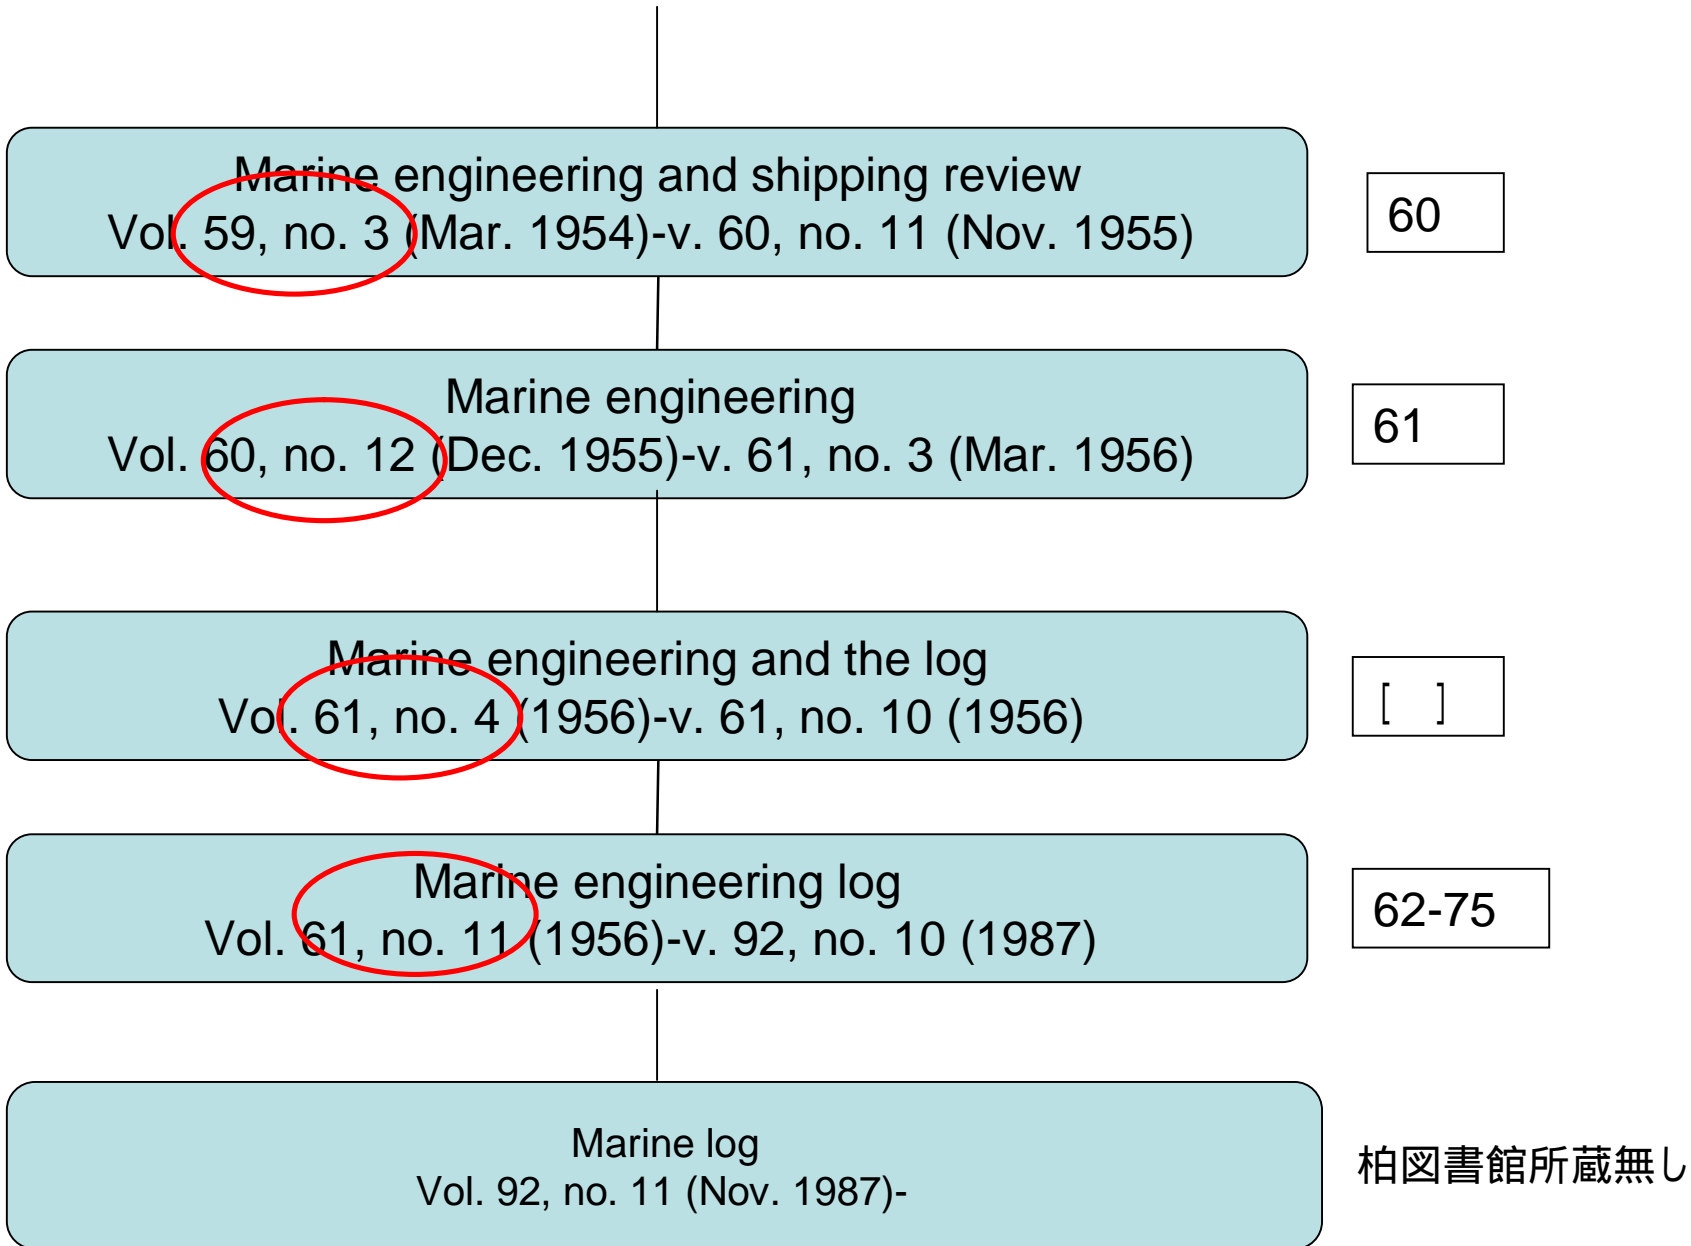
Marine engineering and shipping review
Vol. 59, no. 3 (Mar. 1954)-v. 60, no. 11 (Nov. 1955)

60

Marine engineering
Vol. 60, no. 12 (Dec. 1955)-v. 61, no. 3 (Mar. 1956)

61

Marine engineering and the log
Vol. 61, no. 4 (1956)-v. 61, no. 10 (1956)

[ ]

Marine engineering log
Vol. 61, no. 11 (1956)-v. 92, no. 10 (1987)

62-75

Marine log
Vol. 92, no. 11 (Nov. 1987)-

柏図書館所蔵無し